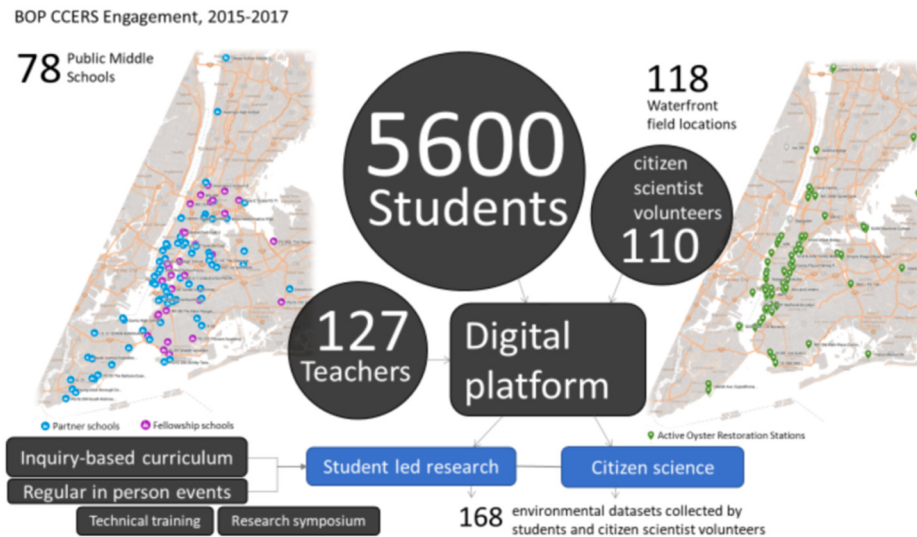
BOP CCERS Engagement, 2015-2017

78 Public Middle Schools

Partner schools
Fellowship schools

5600 Students

118 Waterfront field locations

citizen scientist volunteers 110

127 Teachers

Digital platform

Active Oyster Restoration Stations

Inquiry-based curriculum

Regular in person events

Technical training

Research symposium

Student led research

Citizen science

168 environmental datasets collected by students and citizen scientist volunteers